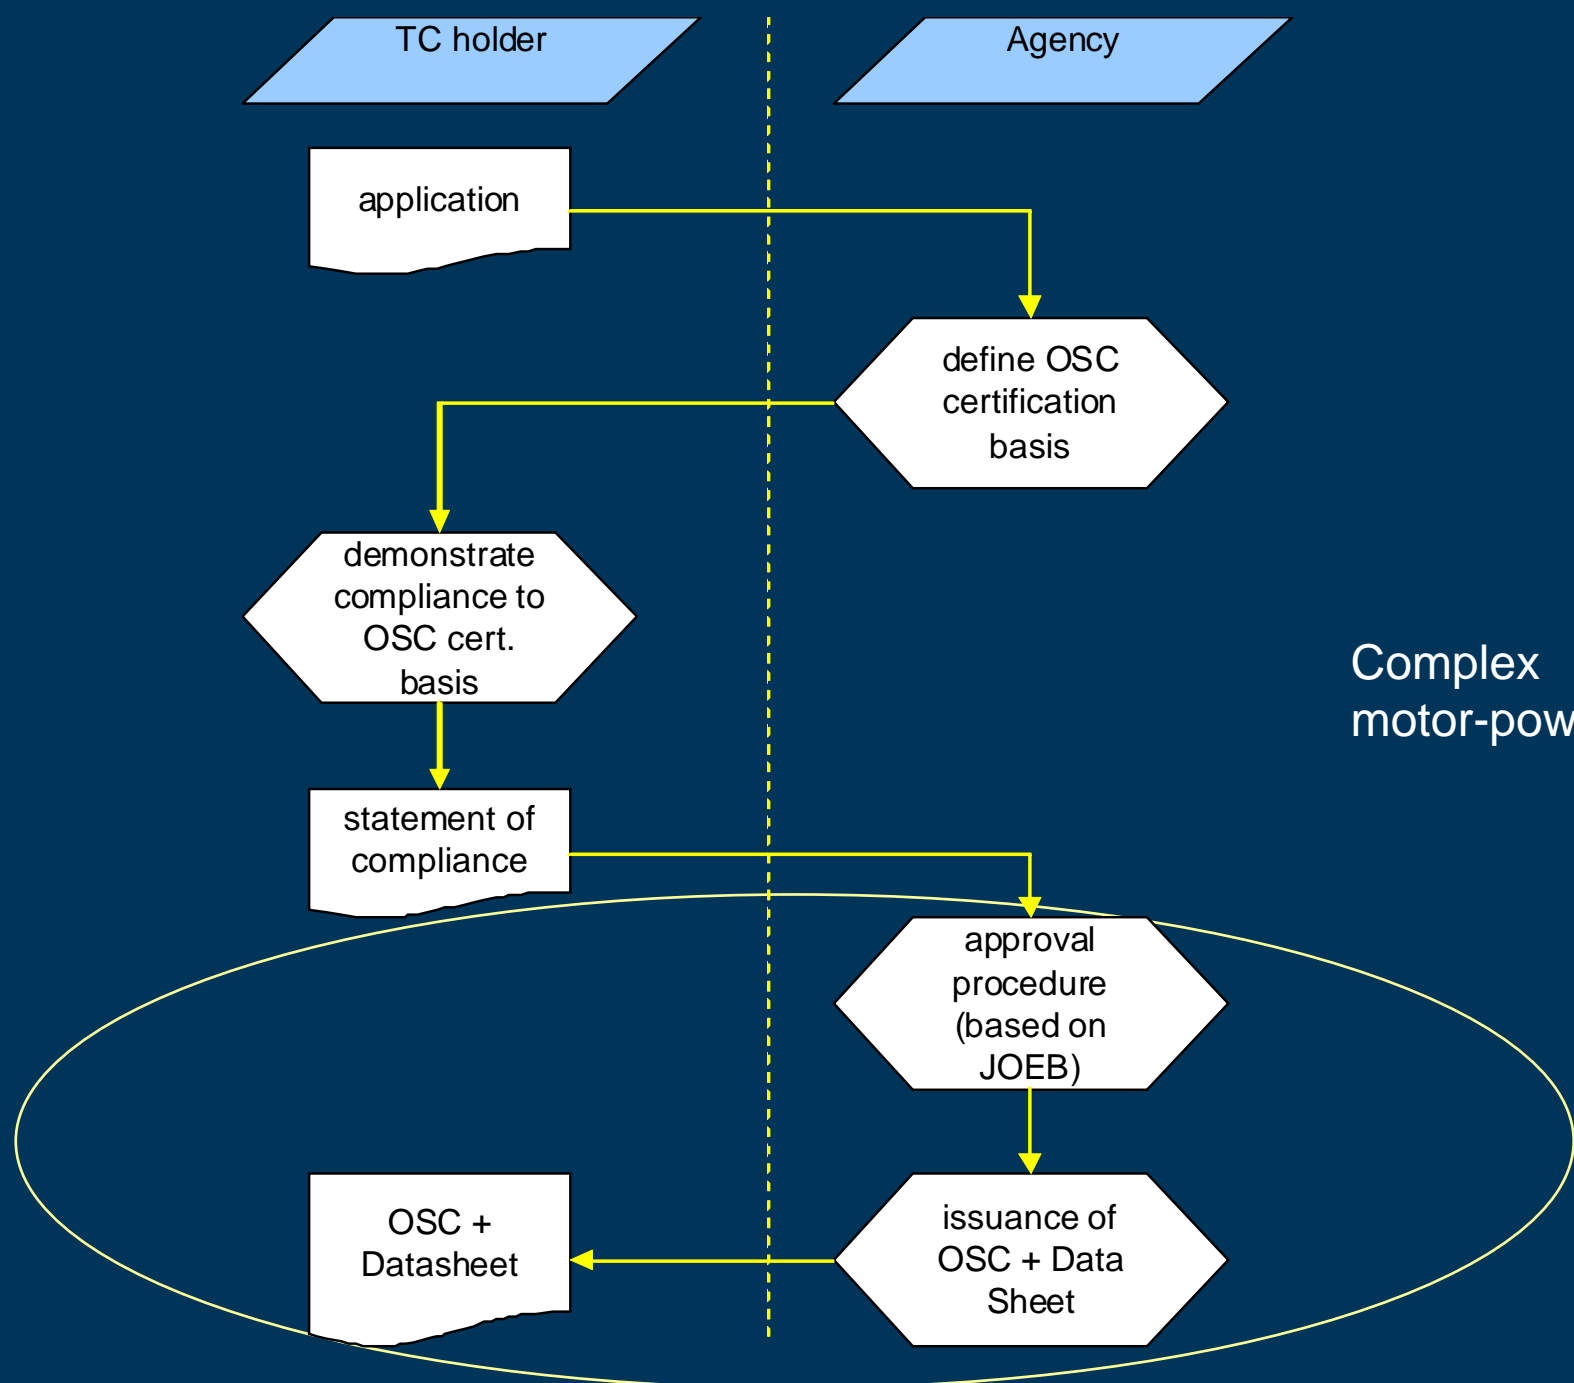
TC holder

Agency

application

define OSC certification basis

demonstrate compliance to OSC cert. basis

statement of compliance

approval procedure (based on JOEB)

issuance of OSC + Data Sheet

OSC + Datasheet

Complex motor-pow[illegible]